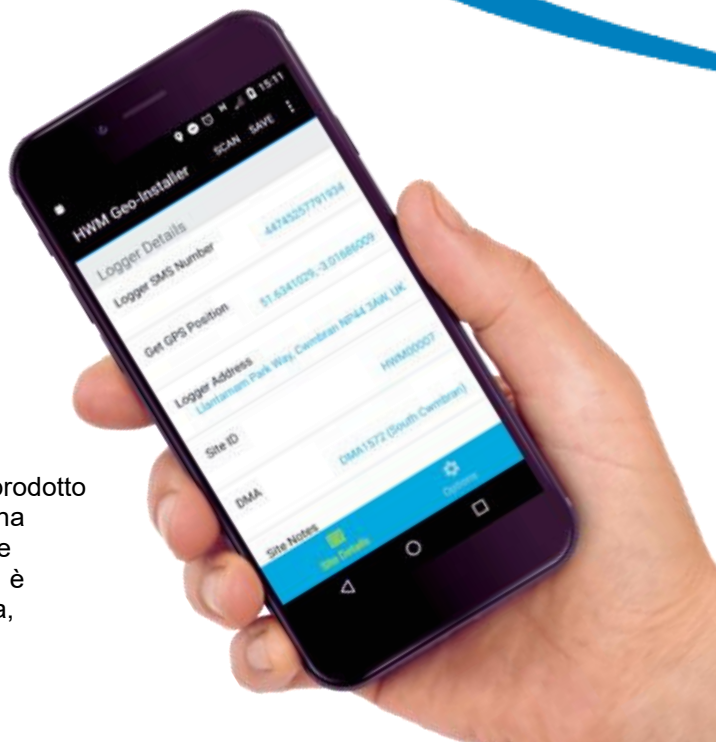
15:11

HWM Geo-Installer SCAN SAVE

Logger Details

Logger SMS Number 447452577919​34

Get GPS Position 51.6341029,-3.01686009

Logger Address Llantarnam Park Way, Cwmbran NP44 3AW, UK

Site ID HWM00007

DMA DMA1572 (South Cwmbran)

Site Notes

Site Details Options

rodotto
na
e
è
a,